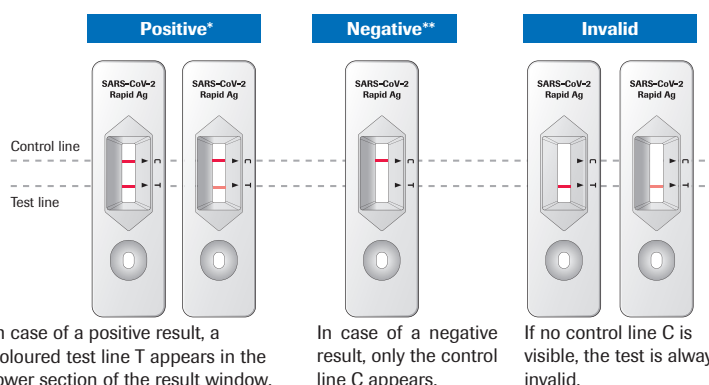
Positive*

Negative**

Invalid

SARS-CoV-2 Rapid Ag

SARS-CoV-2 Rapid Ag

SARS-CoV-2 Rapid Ag

SARS-CoV-2 Rapid Ag

SARS-CoV-2 Rapid Ag

Control line

Test line

C T C T C T C T C T

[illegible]n case of a positive result, a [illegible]oloured test line T appears in the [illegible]wer section of the result window.

In case of a negative result, only the control line C appears.

If no control line C is visible, the test is alway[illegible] invalid.